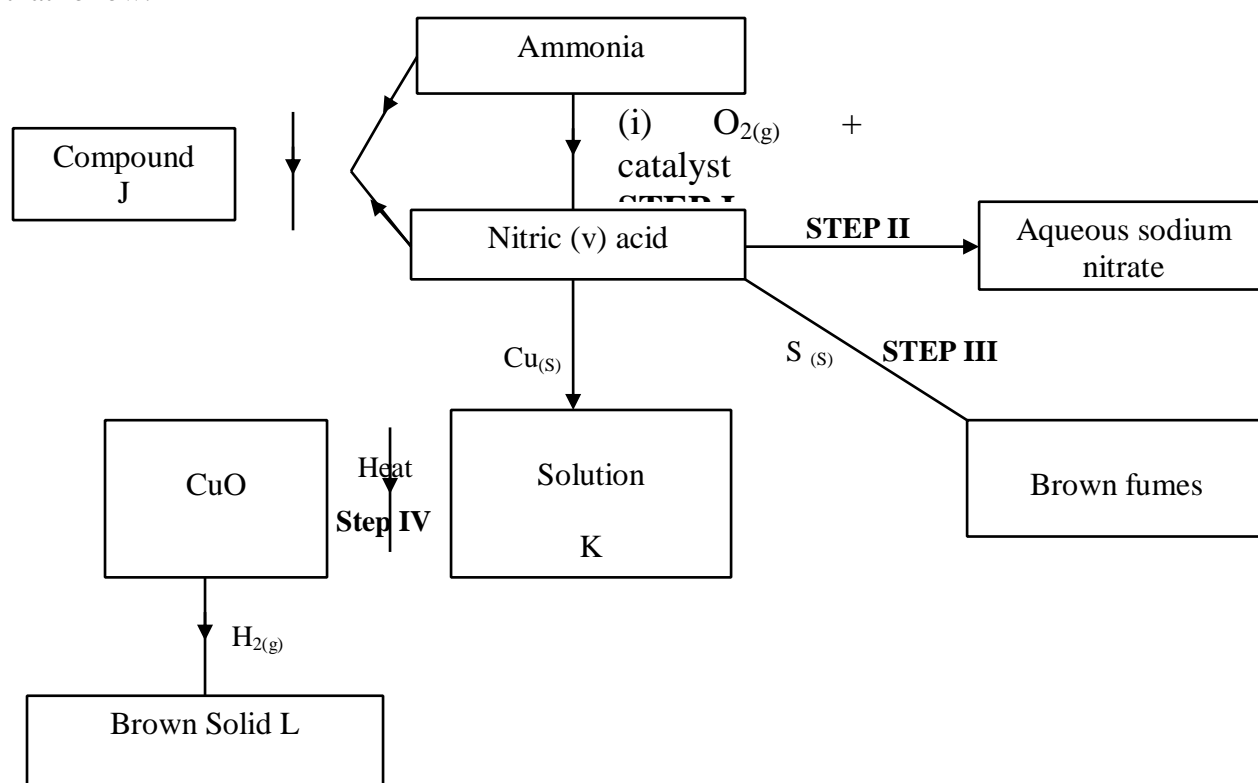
Ammonia

(i) $O_{2(g)}$ + catalyst
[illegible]

Compound J

Nitric (v) acid

STEP II

Aqueous sodium nitrate

$Cu_{(S)}$

$S_{(S)}$

STEP III

CuO

Heat

Step IV

Solution K

Brown fumes

$H_{2(g)}$

Brown Solid L